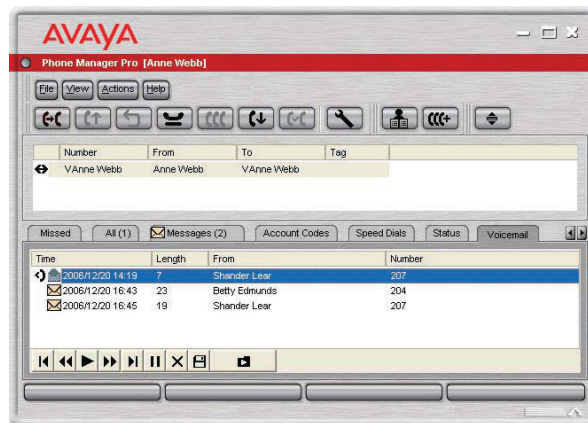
AVAYA

Phone Manager Pro [Anne Webb]

File View Actions Help

| | Number | From | To | Tag |
|---|---|---|---|---|
| ↔ | VAnne Webb | Anne Webb | VAnne Webb | |

Missed | All (1) | Messages (2) | Account Codes | Speed Dials | Status | Voicemail

| Time | Length | From | Number |
|---|---|---|---|
| 2006/12/20 14:19 | 7 | Shander Lear | 207 |
| 2006/12/20 16:43 | 23 | Betty Edmunds | 204 |
| 2006/12/20 16:45 | 19 | Shander Lear | 207 |